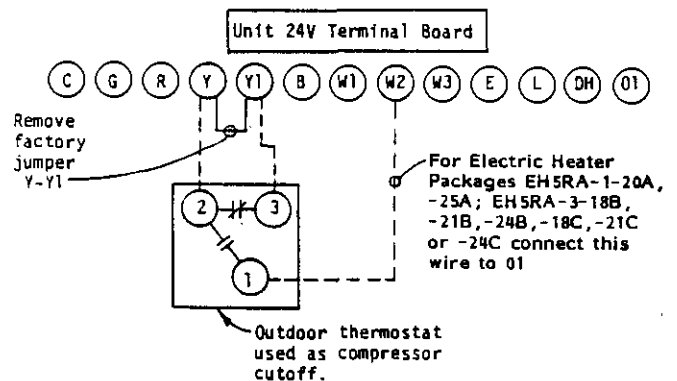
Unit 24V Terminal Board

C G R Y Y1 B W1 W2 W3 E L DH 01

Remove factory jumper Y-Y1

For Electric Heater Packages EH5RA-1-20A, -25A; EH5RA-3-18B, -21B, -24B, -18C, -21C or -24C connect this wire to 01

2 3

1

Outdoor thermostat used as compressor cutoff.